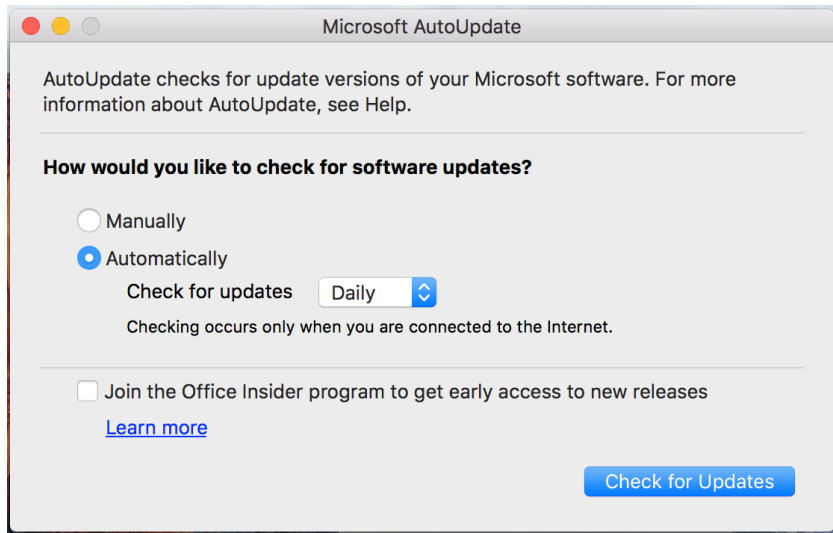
Microsoft AutoUpdate

AutoUpdate checks for update versions of your Microsoft software. For more information about AutoUpdate, see Help.

How would you like to check for software updates?

Manually

Automatically

Check for updates Daily

Checking occurs only when you are connected to the Internet.

Join the Office Insider program to get early access to new releases

Learn more

Check for Updates